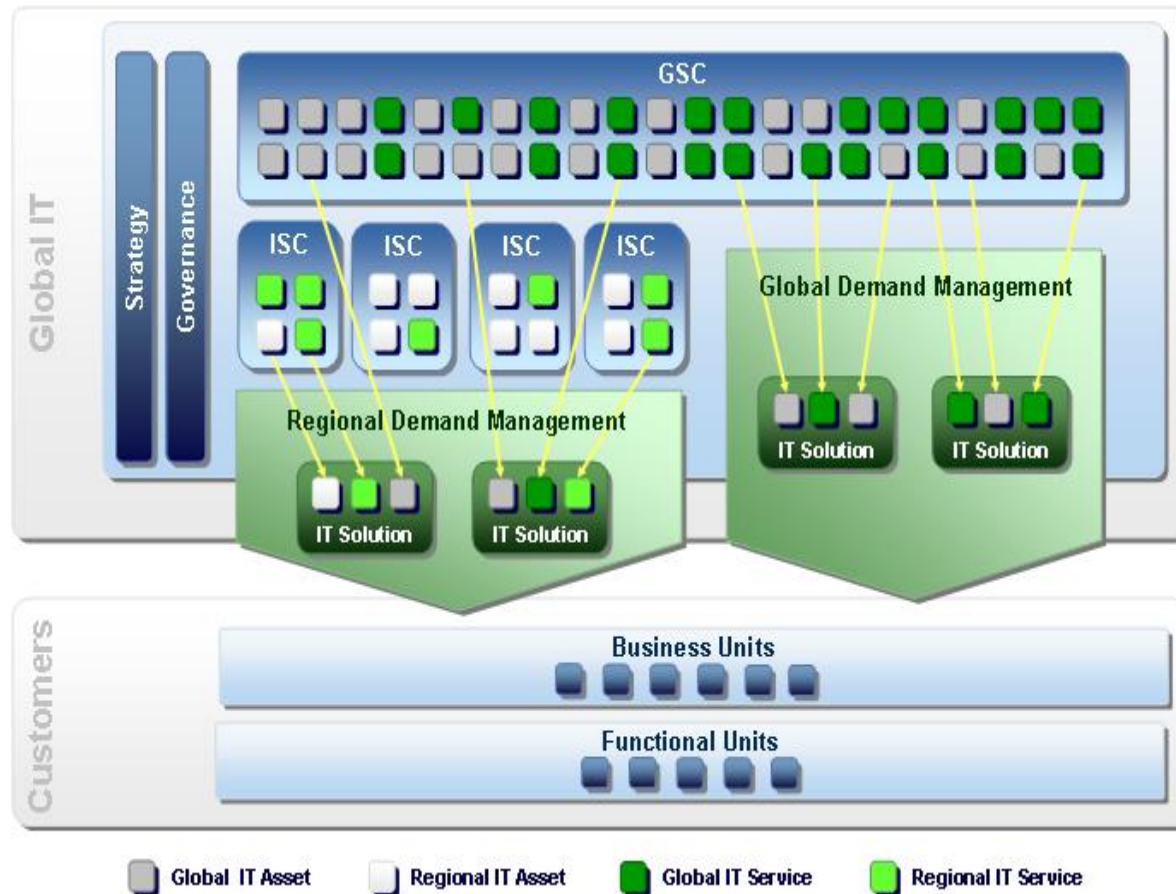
Global IT

Strategy

Governance

GSC

ISC

ISC

ISC

ISC

Global Demand Management

Regional Demand Management

IT Solution

IT Solution

IT Solution

IT Solution

Customers

Business Units

Functional Units

Global IT Asset

Regional IT Asset

Global IT Service

Regional IT Service